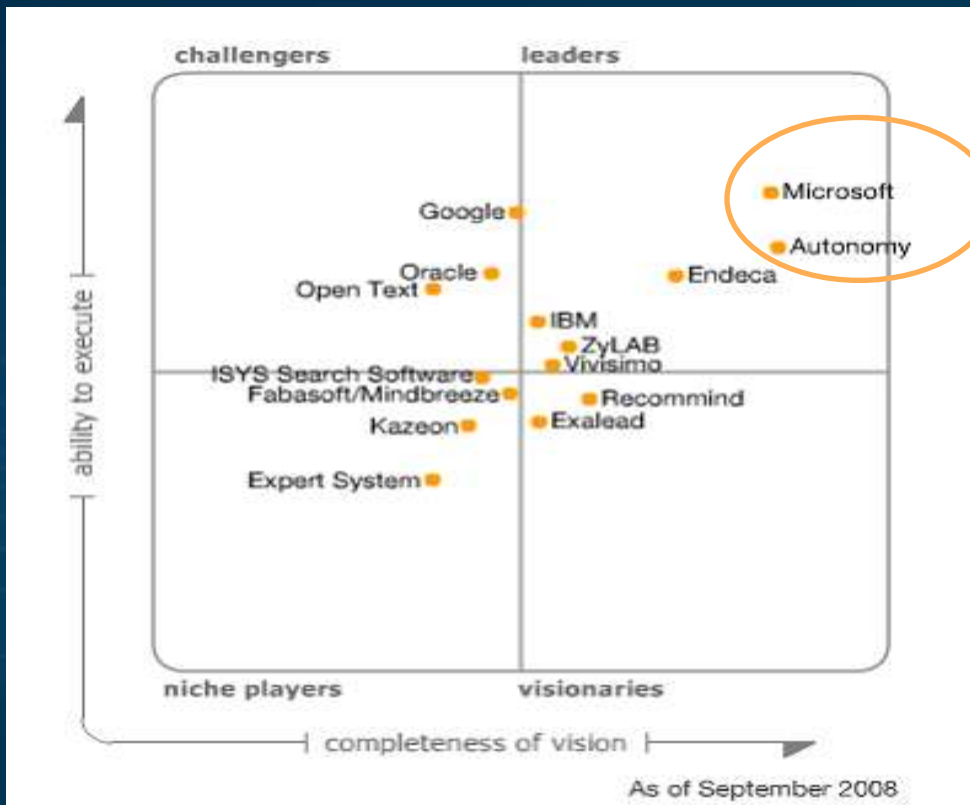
challengers

leaders

ability to execute

Google

Microsoft

Autonomy

Oracle

Open Text

Endeca

IBM

ZyLAB

Vivisimo

ISYS Search Software

Fabasoft/Mindbreeze

Recommind

Kazeon

Exalead

Expert System

niche players

visionaries

completeness of vision

As of September 2008